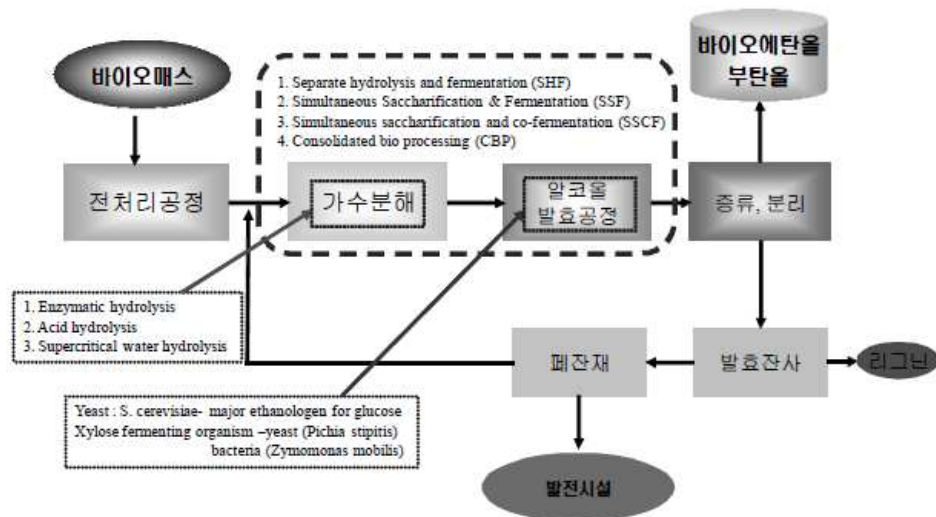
바이오매스

1. Separate hydrolysis and fermentation (SHF)
2. Simultaneous Saccharification & Fermentation (SSF)
3. Simultaneous saccharification and co-fermentation (SSCF)
4. Consolidated bio processing (CBP)

바이오에탄올
부탄올

전처리공정

가수분해

알코올
발효공정

증류, 분리

1. Enzymatic hydrolysis
2. Acid hydrolysis
3. Supercritical water hydrolysis

폐잔재

발효잔사

리그닌

Yeast : S. cerevisiae- major ethanologen for glucose
Xylose fermenting organism –yeast (Pichia stipitis)
bacteria (Zymomonas mobilis)

발전시설